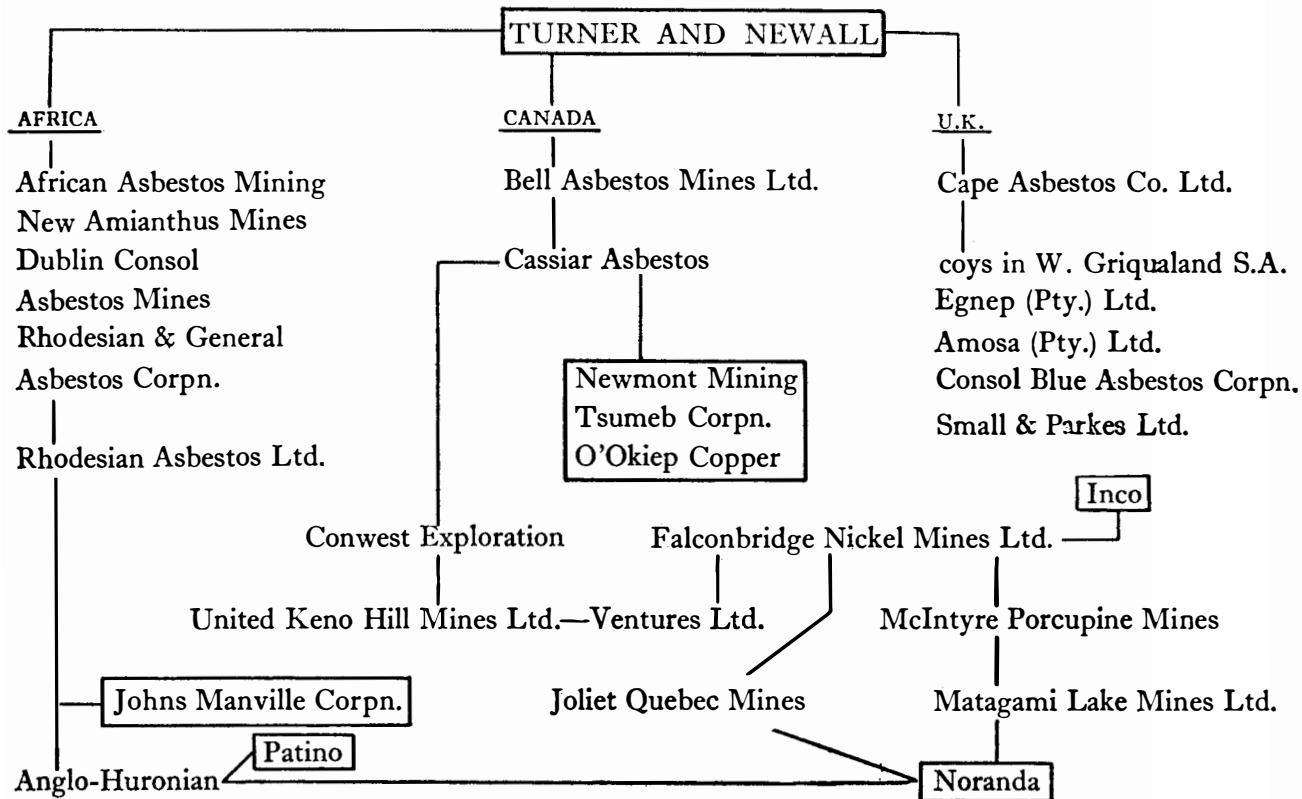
TURNER AND NEWALL

AFRICA

African Asbestos Mining
New Amianthus Mines
Dublin Consol
Asbestos Mines
Rhodesian & General
Asbestos Corpn.

Rhodesian Asbestos Ltd.

CANADA

Bell Asbestos Mines Ltd.

Cassiar Asbestos

Newmont Mining
Tsumeb Corpn.
O'Okiep Copper

U.K.

Cape Asbestos Co. Ltd.

coys in W. Griqualand S.A.
Egnep (Pty.) Ltd.
Amosa (Pty.) Ltd.
Consol Blue Asbestos Corpn.
Small & Parkes Ltd.

Inco

Conwest Exploration

Falconbridge Nickel Mines Ltd.

United Keno Hill Mines Ltd.—Ventures Ltd.

McIntyre Porcupine Mines

Johns Manville Corpn.

Joliet Quebec Mines

Matagami Lake Mines Ltd.

Patino

Anglo-Huronian

Noranda